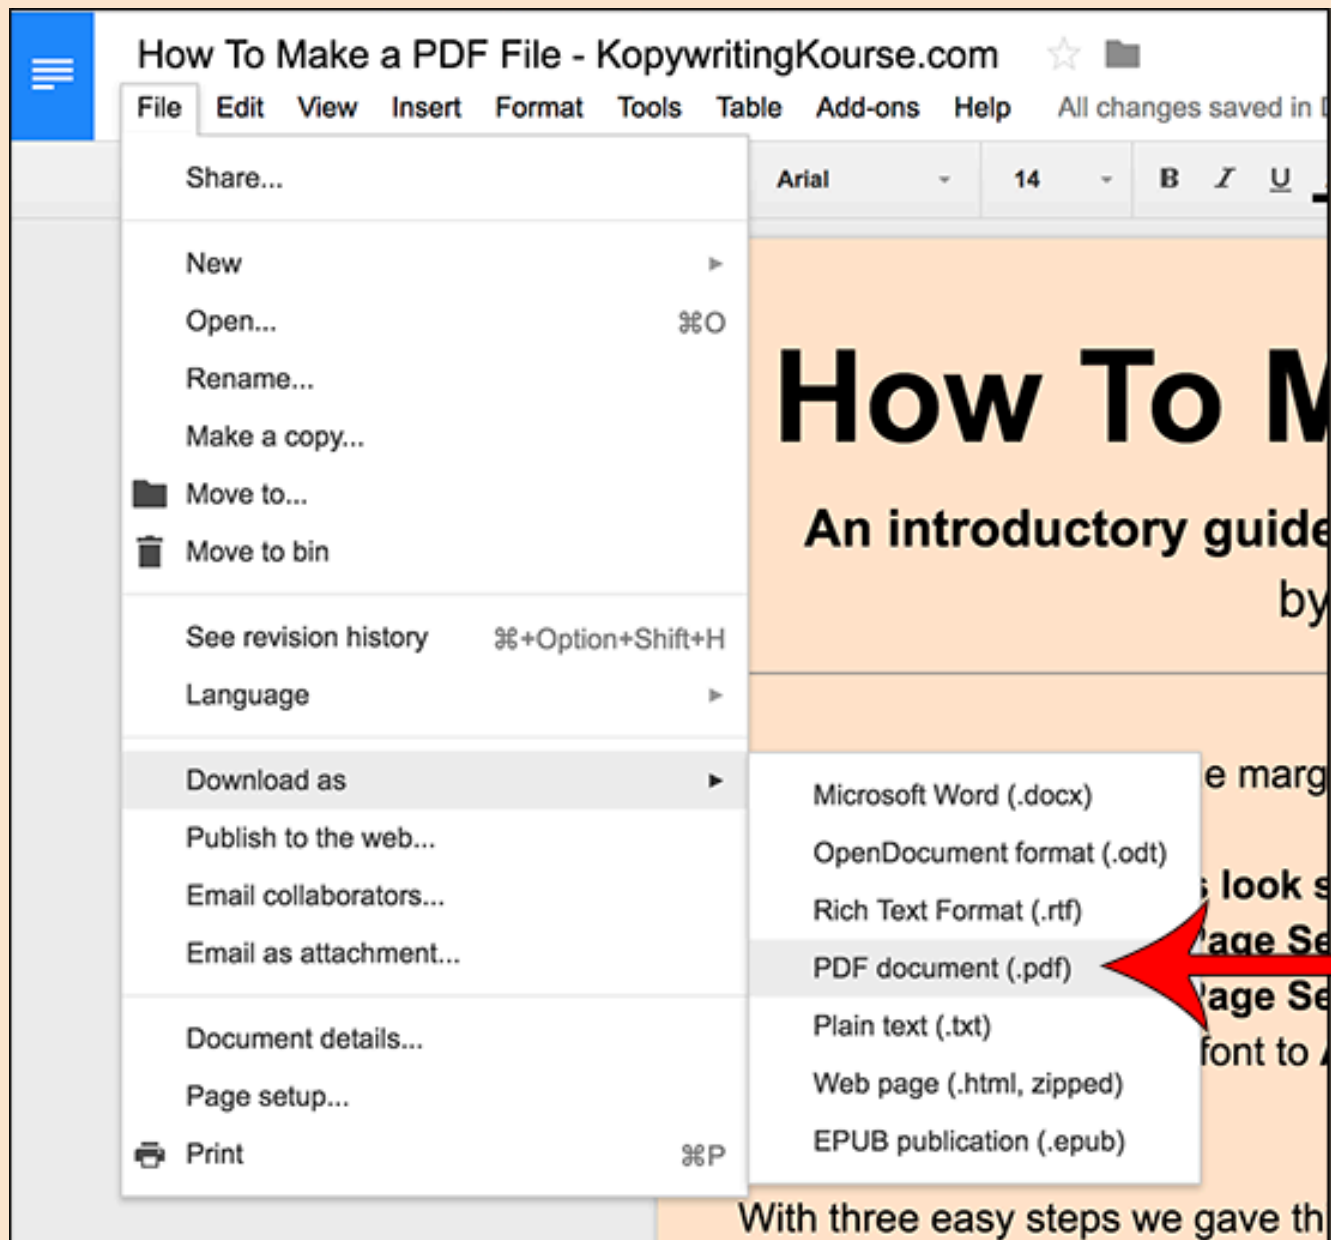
How To Make a PDF File - KopywritingKourse.com

File Edit View Insert Format Tools Table Add-ons Help All changes saved in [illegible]

Arial 14 B I U

Share...

New

Open... ⌘O

Rename...

Make a copy...

Move to...

Move to bin

See revision history ⌘+Option+Shift+H

Language

Download as

Publish to the web...

Email collaborators...

Email as attachment...

Document details...

Page setup...

Print ⌘P

Microsoft Word (.docx)

OpenDocument format (.odt)

Rich Text Format (.rtf)

PDF document (.pdf)

Plain text (.txt)

Web page (.html, zipped)

EPUB publication (.epub)

How To M

An introductory guide

by

e marg

look s

age Se

age Se

font to

With three easy steps we gave th